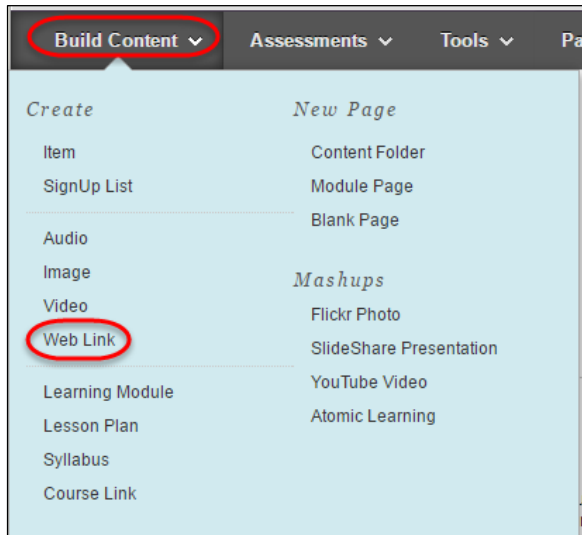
Build Content ⌄ Assessments ⌄ Tools ⌄ Pa

Create

Item
SignUp List

Audio
Image
Video
Web Link

Learning Module
Lesson Plan
Syllabus
Course Link

New Page

Content Folder
Module Page
Blank Page

Mashups

Flickr Photo
SlideShare Presentation
YouTube Video
Atomic Learning